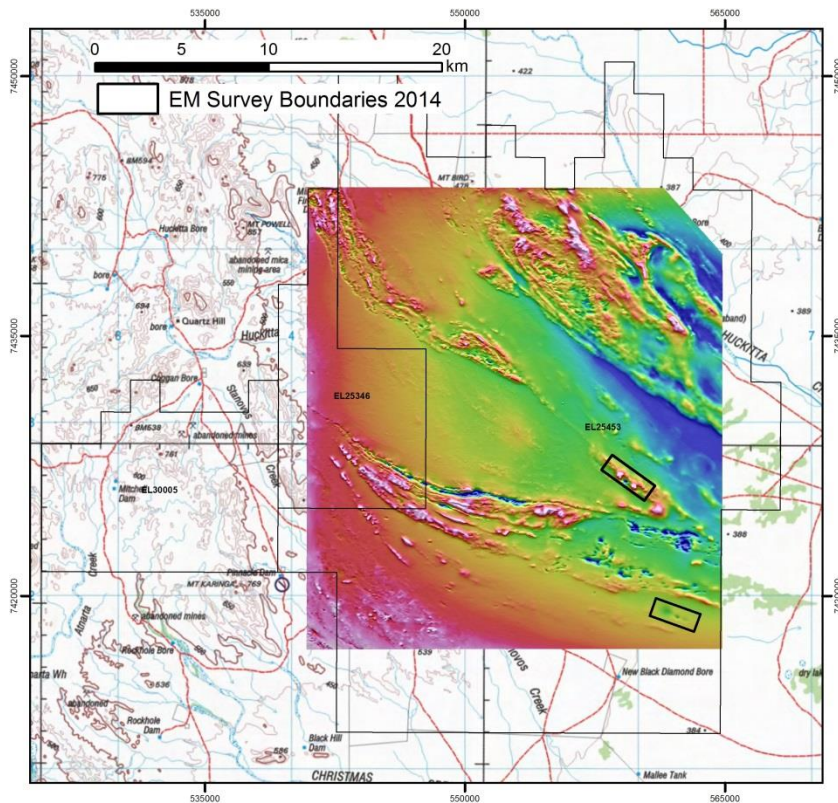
535000
550000
565000
0
5
10
20
km
EM Survey Boundaries 2014
7450000
7435000
7420000
• 422
BM594
775
MT POWELL
657
Huckitta Bore
abandoned mica mining area
bore
694
bore
Quartz Hill
Huckitta
550
639
Clougan Bore
Stanovos
BM638
abandoned mines
761
Mitchell Dam
EL30005
Creek
Pinnacle Dam
MT KARINGA 769
Atnarta Creek
abandoned mines
Rockhole Bore
BM536
abandoned
Rockhole Dam
Black Hill Dam
586
CHRISTMAS
MT BIRD 478
387
Bore
389
HUCKITTA
EL25346
EL25453
388
539
Creek
New Black Diamond Bore
384
Mallee Tank
dry lal